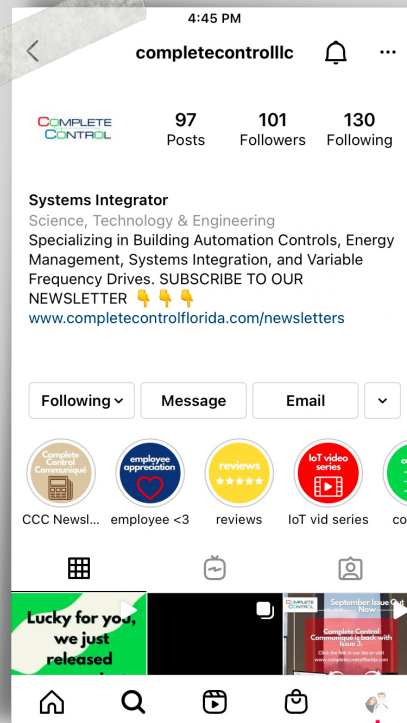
4:45 PM

completecontrolllc

COMPLETE CONTROL

97 Posts
101 Followers
130 Following

Systems Integrator
Science, Technology & Engineering
Specializing in Building Automation Controls, Energy Management, Systems Integration, and Variable Frequency Drives. SUBSCRIBE TO OUR NEWSLETTER 👇👇👇
www.completecontrolflorida.com/newsletters

Following
Message
Email

Complete Control Communiqué
employee appreciation
reviews
IoT video series

CCC Newsl...
employee <3
reviews
IoT vid series
co

Lucky for you, we just released

COMPLETE CONTROL
September Issue Out Now
Complete Control Communiqué is back with Issue 3.
Click the link in our bio or visit www.completecontrolflorida.com